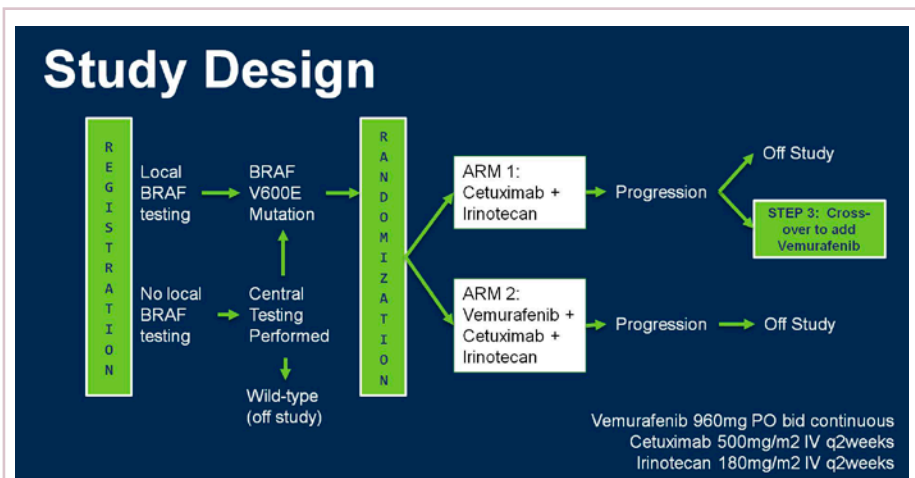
Study Design

REGISTRATION

Local BRAF testing

BRAF V600E Mutation

No local BRAF testing

Central Testing Performed

Wild-type (off study)

RANDOMIZATION

ARM 1: Cetuximab + Irinotecan

Progression

Off Study

STEP 3: Cross-over to add Vemurafenib

ARM 2: Vemurafenib + Cetuximab + Irinotecan

Progression

Off Study

Vemurafenib 960mg PO bid continuous
Cetuximab 500mg/m2 IV q2weeks
Irinotecan 180mg/m2 IV q2weeks